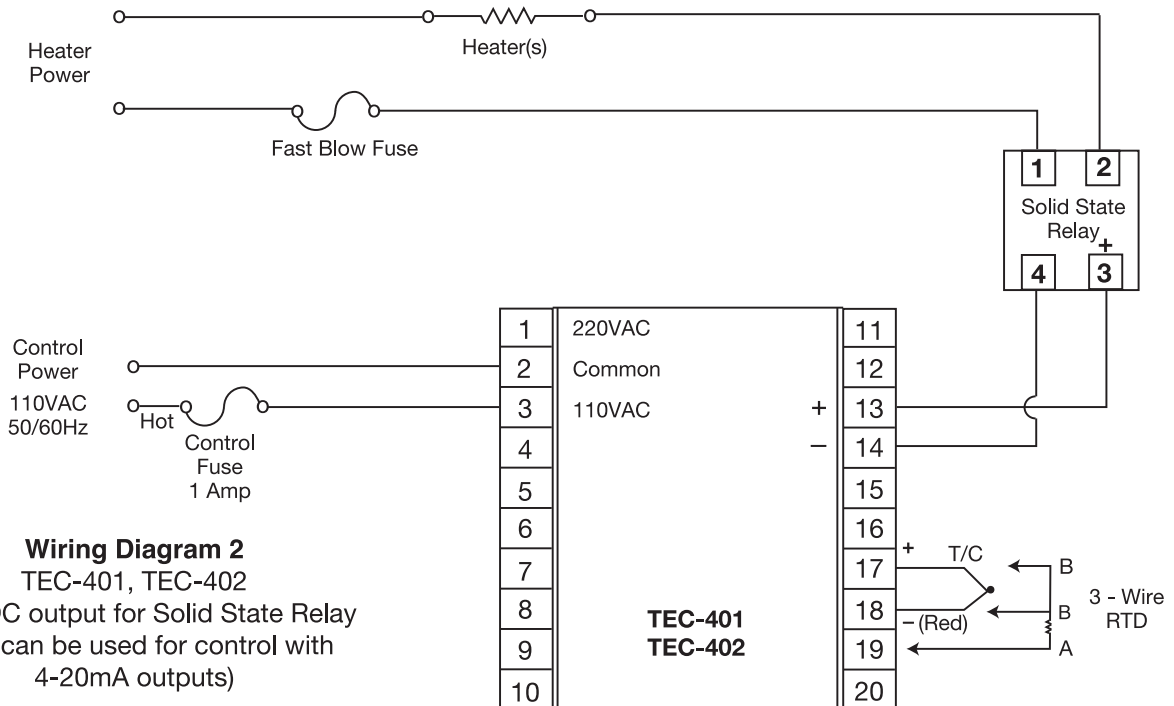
Heater Power

Heater(s)

Fast Blow Fuse

1 2
Solid State Relay
+
4 3

Control Power
110VAC 50/60Hz

Hot

Control Fuse 1 Amp

| 1 | 220VAC | | 11 |
|---|---|---|---|
| 2 | Common | | 12 |
| 3 | 110VAC | + | 13 |
| 4 | | – | 14 |
| 5 | | | 15 |
| 6 | | | 16 |
| 7 | | | 17 |
| 8 | TEC-401 | | 18 |
| 9 | TEC-402 | | 19 |
| 10 | | | 20 |

+ T/C
– (Red)

B
B
A
3 - Wire RTD

Wiring Diagram 2
TEC-401, TEC-402
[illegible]C output for Solid State Relay
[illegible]can be used for control with 4-20mA outputs)